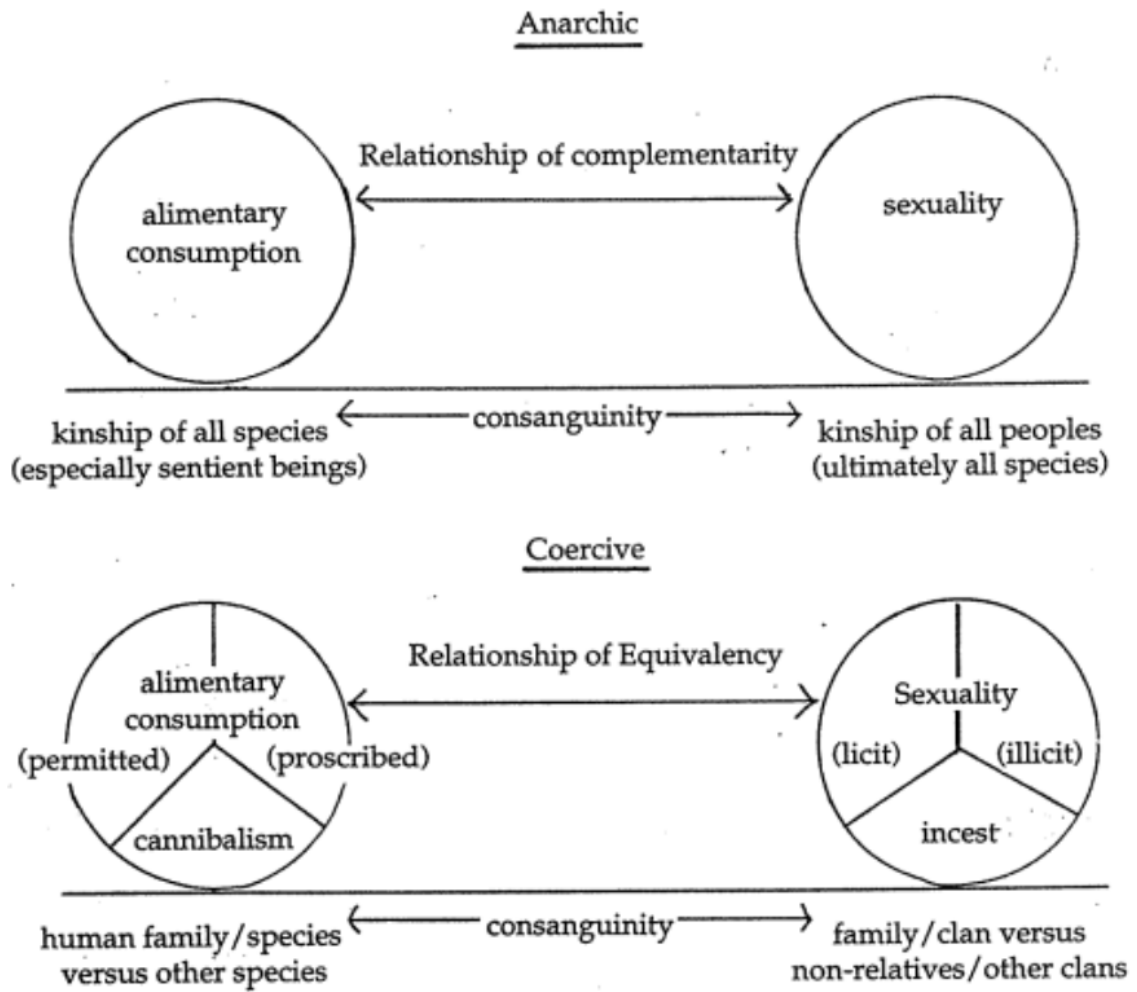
Anarchic

Relationship of complementarity

alimentary consumption

sexuality

kinship of all species (especially sentient beings)

consanguinity

kinship of all peoples (ultimately all species)

Coercive

Relationship of Equivalency

alimentary consumption

(permitted)

(proscribed)

cannibalism

Sexuality

(licit)

(illicit)

incest

human family/species versus other species

consanguinity

family/clan versus non-relatives/other clans